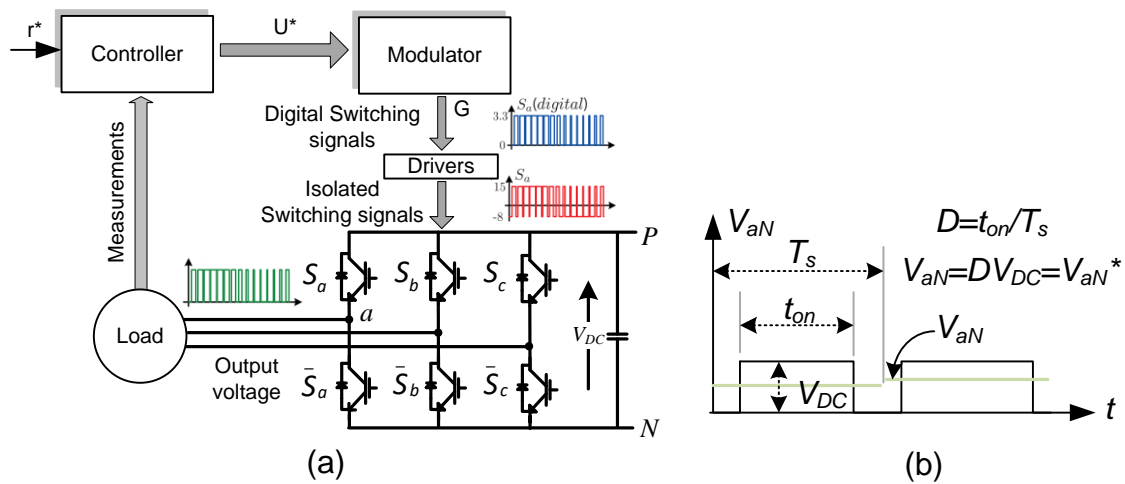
r*
Controller
U*
Modulator
G
Digital Switching signals
$S_a(digital)$
3.3
0
Drivers
Isolated Switching signals
$S_a$
15
-8
Measurements
$S_a$
$S_b$
$S_c$
P
$a$
$V_{DC}$
Load
Output voltage
$\bar{S}_a$
$\bar{S}_b$
$\bar{S}_c$
N
(a)
$V_{aN}$
$T_s$
$t_{on}$
$V_{DC}$
$D=t_{on}/T_s$
$V_{aN}=DV_{DC}=V_{aN}^*$
$V_{aN}$
$t$
(b)